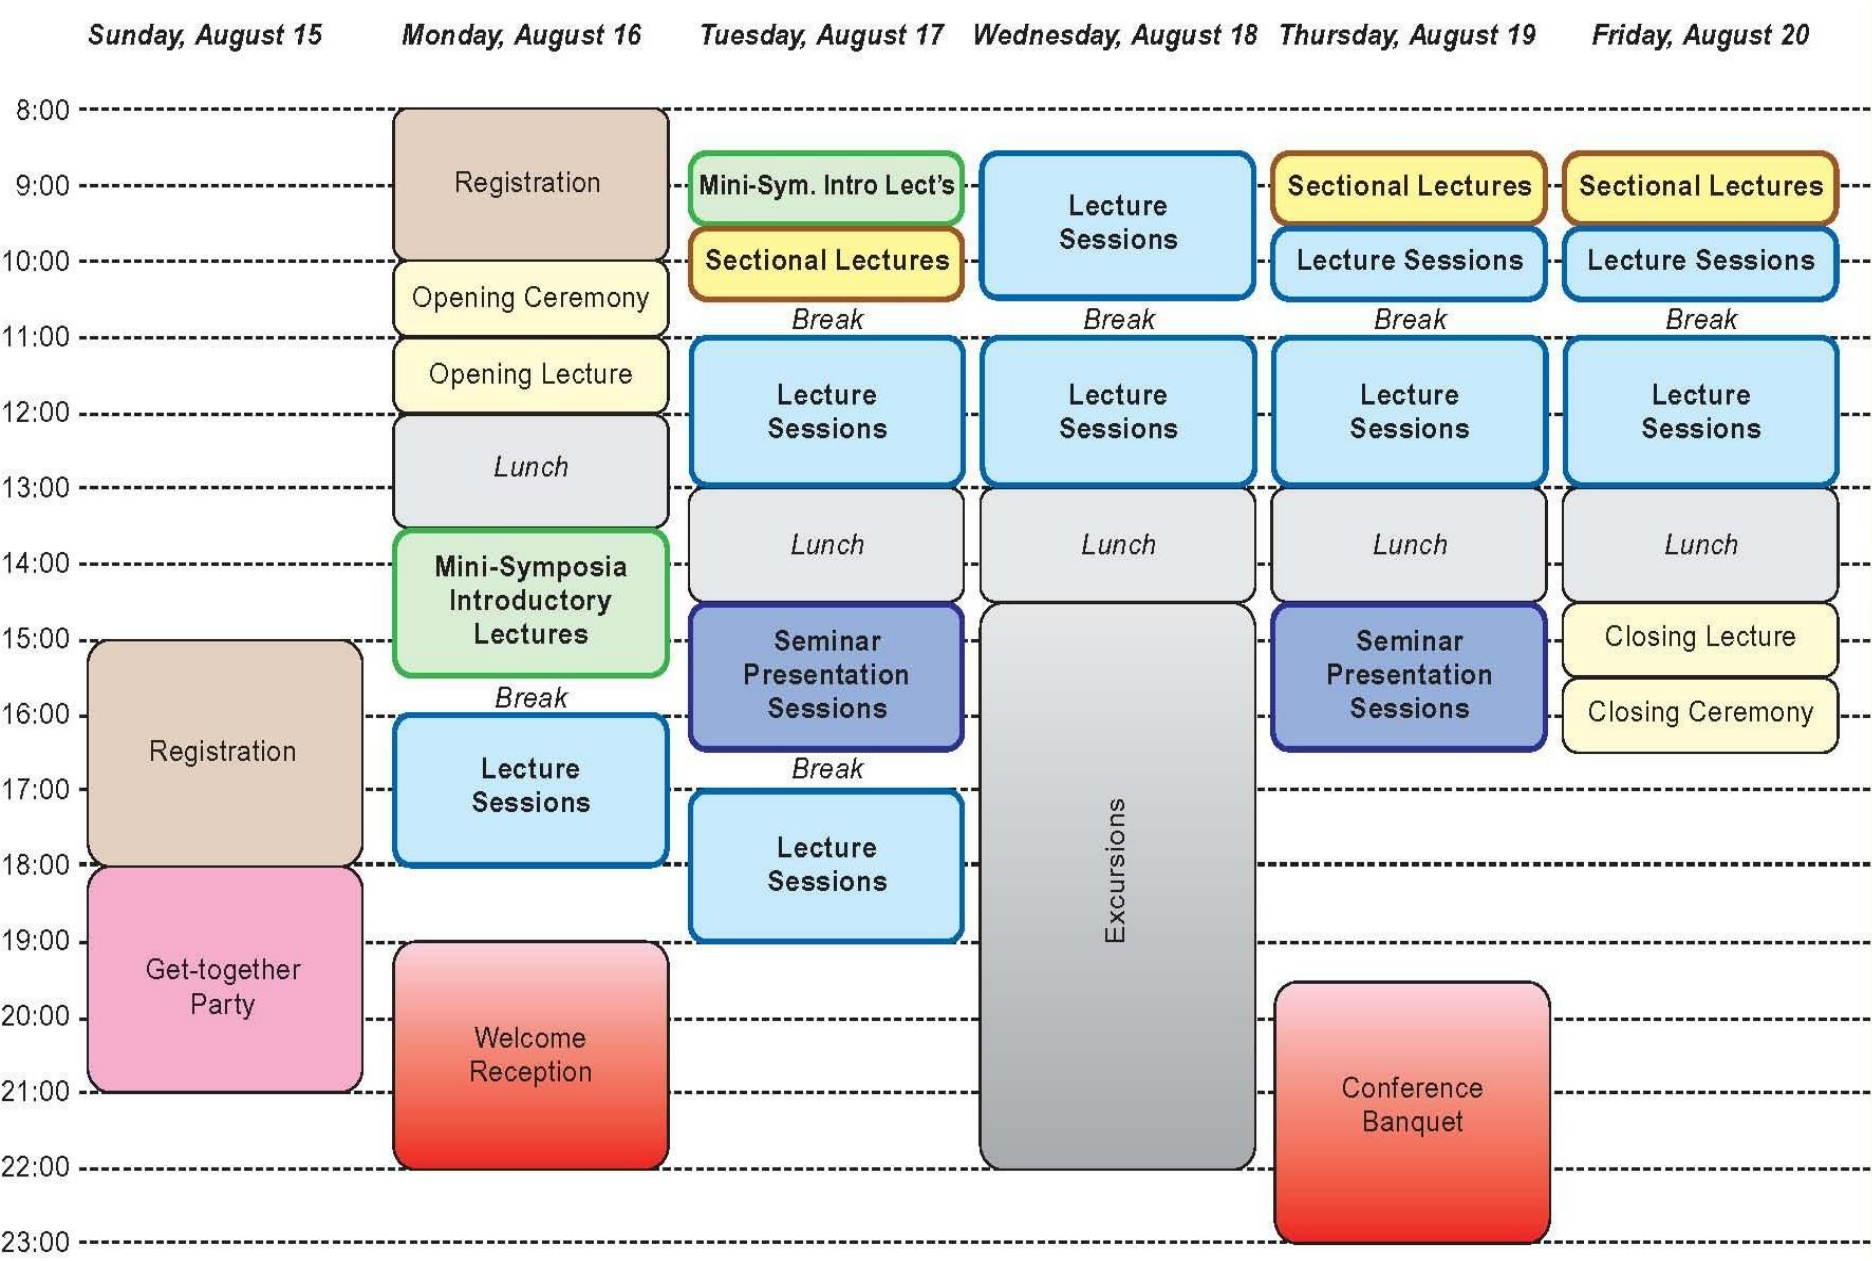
Sunday, August 15 | Monday, August 16 | Tuesday, August 17 | Wednesday, August 18 | Thursday, August 19 | Friday, August 20

8:00
9:00
10:00
11:00
12:00
13:00
14:00
15:00
16:00
17:00
18:00
19:00
20:00
21:00
22:00
23:00

Registration
Get-together Party

Registration
Opening Ceremony
Opening Lecture
Lunch
Mini-Symposia Introductory Lectures
Break
Lecture Sessions
Welcome Reception

Mini-Sym. Intro Lect's
Sectional Lectures
Break
Lecture Sessions
Lunch
Seminar Presentation Sessions
Break
Lecture Sessions

Lecture Sessions
Break
Lecture Sessions
Lunch
Excursions

Sectional Lectures
Lecture Sessions
Break
Lecture Sessions
Lunch
Seminar Presentation Sessions
Conference Banquet

Sectional Lectures
Lecture Sessions
Break
Lecture Sessions
Lunch
Closing Lecture
Closing Ceremony